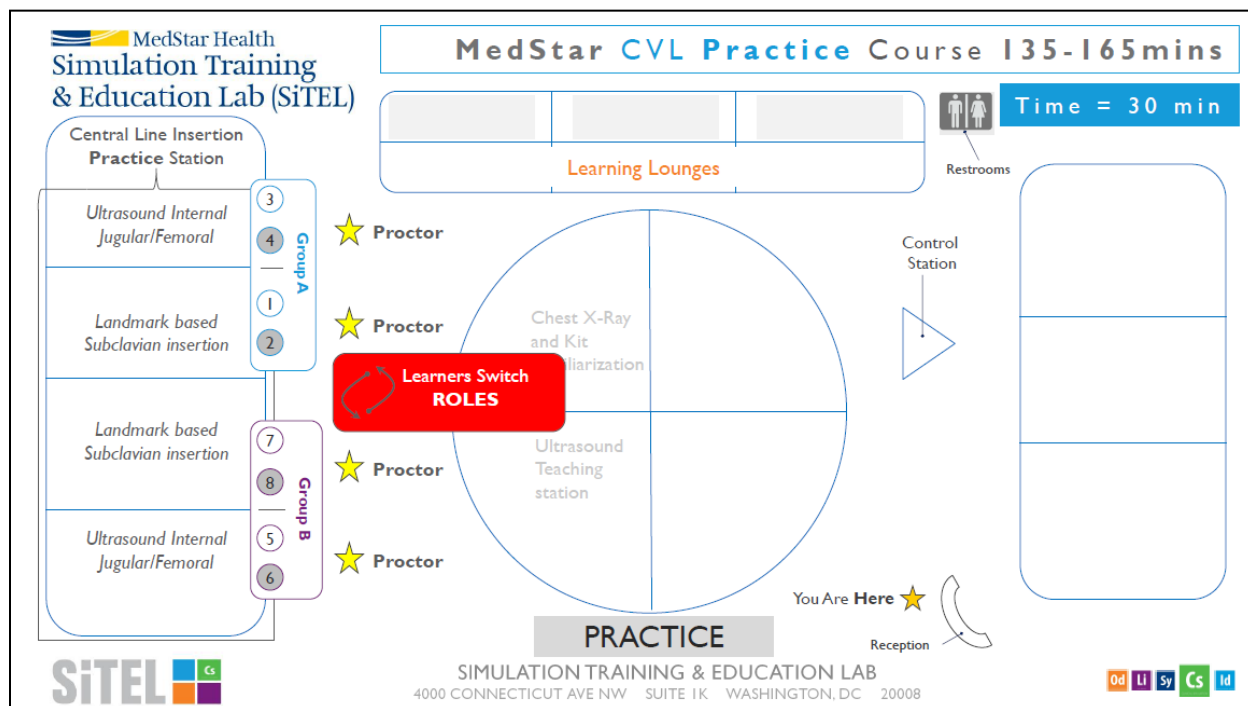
MedStar Health
Simulation Training
& Education Lab (SiTEL)

MedStar CVL Practice Course 135-165mins

Time = 30 min

Learning Lounges

Restrooms

Central Line Insertion
Practice Station

Ultrasound Internal Jugular/Femoral

Landmark based Subclavian insertion

Landmark based Subclavian insertion

Ultrasound Internal Jugular/Femoral

3
4
1
2
Group A

7
8
5
6
Group B

Proctor

Proctor

Learners Switch
ROLES

Proctor

Proctor

Chest X-Ray and Kit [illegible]iliarization

Ultrasound Teaching station

Control Station

You Are Here

Reception

PRACTICE

SiTEL Cs

SIMULATION TRAINING & EDUCATION LAB
4000 CONNECTICUT AVE NW SUITE 1K WASHINGTON, DC 20008

Od Li Sy Cs Id